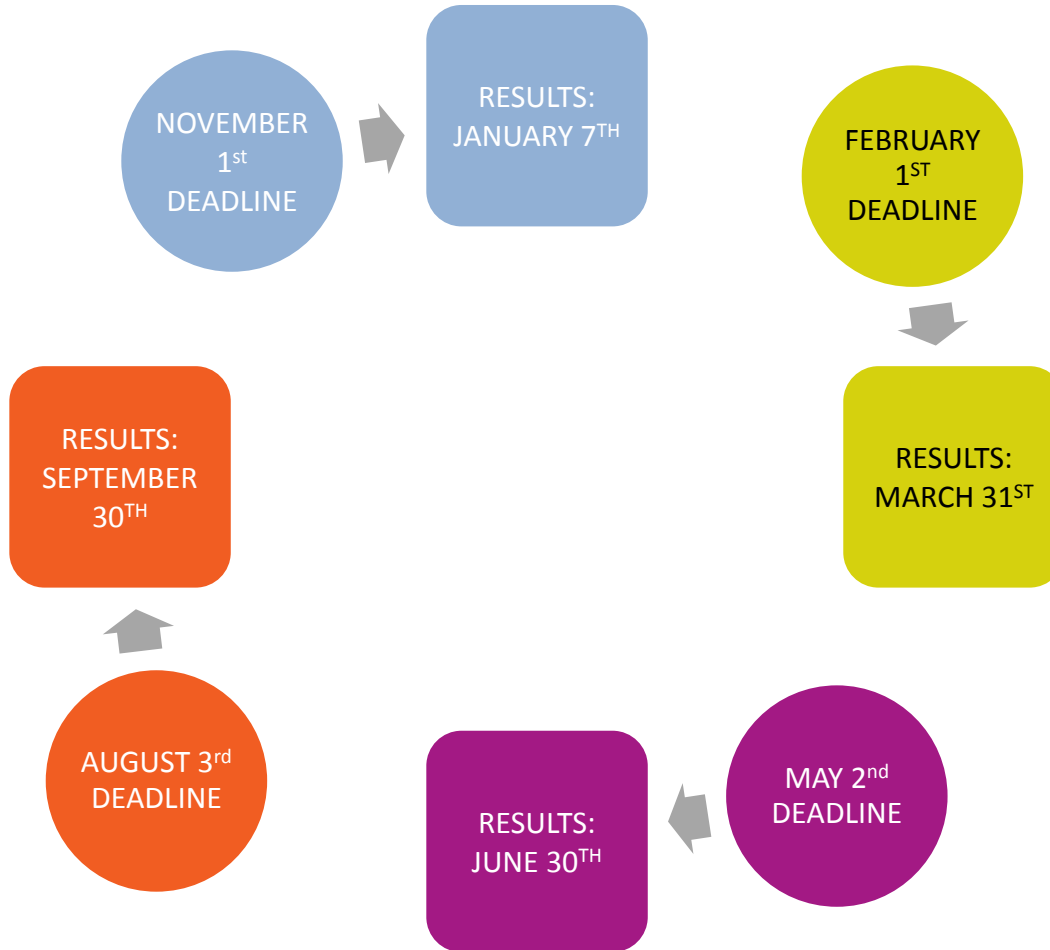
NOVEMBER $1^{st}$ DEADLINE

RESULTS: JANUARY $7^{TH}$

FEBRUARY $1^{ST}$ DEADLINE

RESULTS: MARCH $31^{ST}$

MAY $2^{nd}$ DEADLINE

RESULTS: JUNE $30^{TH}$

AUGUST $3^{rd}$ DEADLINE

RESULTS: SEPTEMBER $30^{TH}$